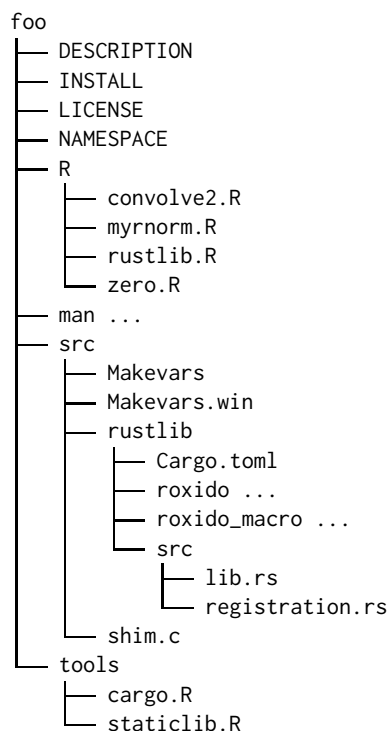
foo
DESCRIPTION
INSTALL
LICENSE
NAMESPACE
R
convolve2.R
myrnorm.R
rustlib.R
zero.R
man ...
src
Makevars
Makevars.win
rustlib
Cargo.toml
roxido ...
roxido_macro ...
src
lib.rs
registration.rs
shim.c
tools
cargo.R
staticlib.R